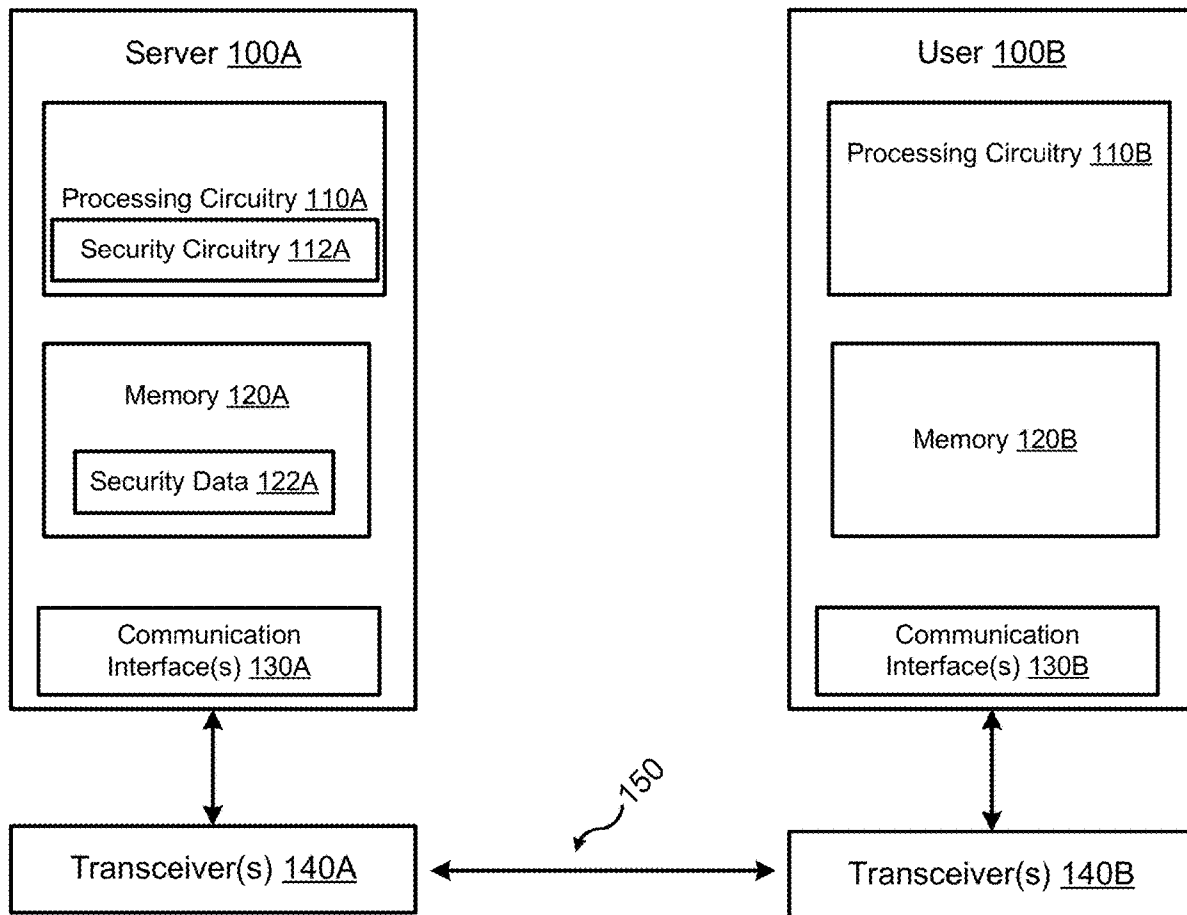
Server 100A

Processing Circuitry 110A

Security Circuitry 112A

Memory 120A

Security Data 122A

Communication Interface(s) 130A

User 100B

Processing Circuitry 110B

Memory 120B

Communication Interface(s) 130B

150

Transceiver(s) 140A

Transceiver(s) 140B